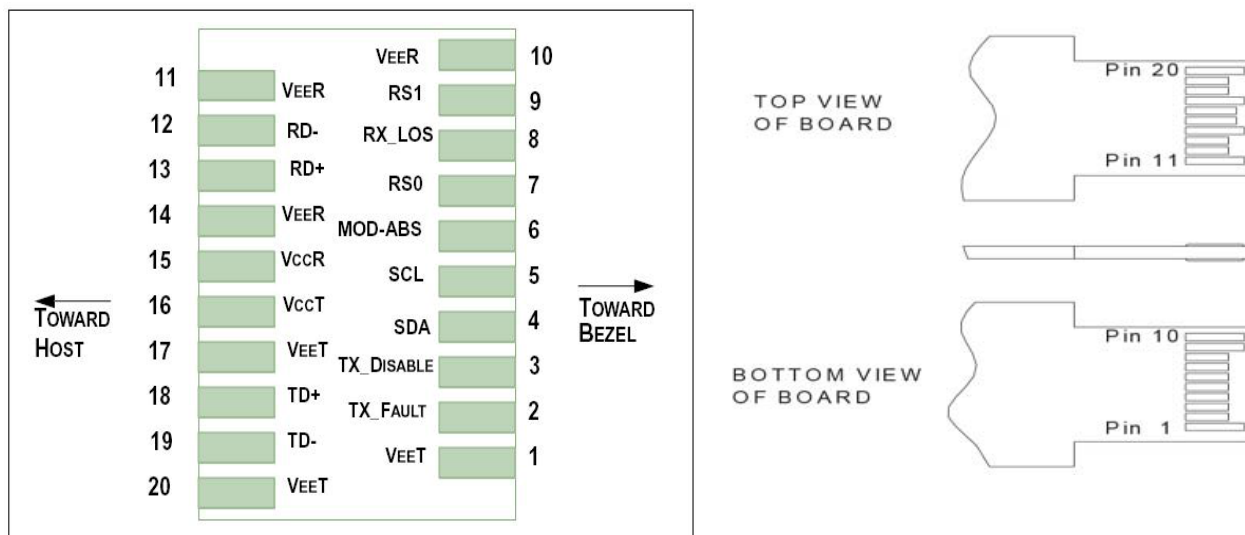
VEER 10
11 VEER
RS1 9
12 RD-
RX_LOS 8
13 RD+
RS0 7
14 VEER
MOD-ABS 6
15 VCCR
SCL 5
16 VCCT
TOWARD HOST
SDA 4
TOWARD BEZEL
17 VEET
TX_DISABLE 3
18 TD+
TX_FAULT 2
19 TD-
VEET 1
20 VEET

TOP VIEW OF BOARD
Pin 20
Pin 11

BOTTOM VIEW OF BOARD
Pin 10
Pin 1